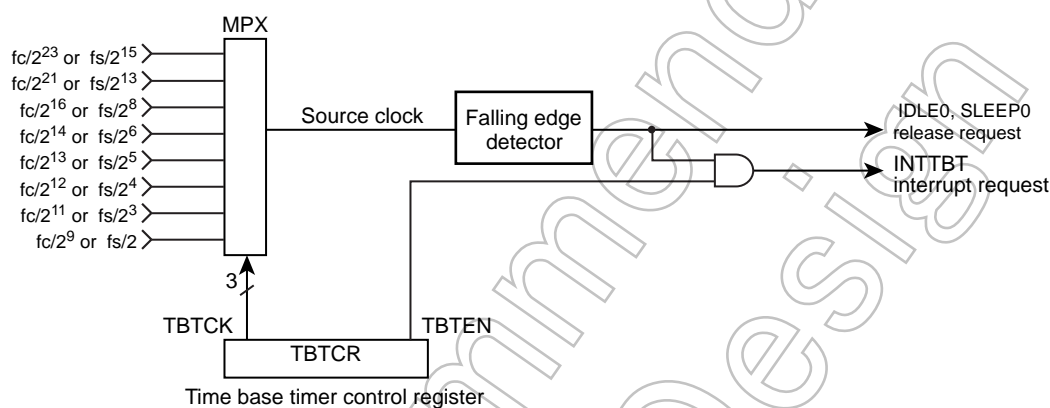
MPX

$fc/2^{23}$ or $fs/2^{15}$
$fc/2^{21}$ or $fs/2^{13}$
$fc/2^{16}$ or $fs/2^{8}$
$fc/2^{14}$ or $fs/2^{6}$
$fc/2^{13}$ or $fs/2^{5}$
$fc/2^{12}$ or $fs/2^{4}$
$fc/2^{11}$ or $fs/2^{3}$
$fc/2^{9}$ or $fs/2$

Source clock

Falling edge detector

IDLE0, SLEEP0 release request

INTTBT interrupt request

3

TBTCK

TBTEN

TBTCR

Time base timer control register